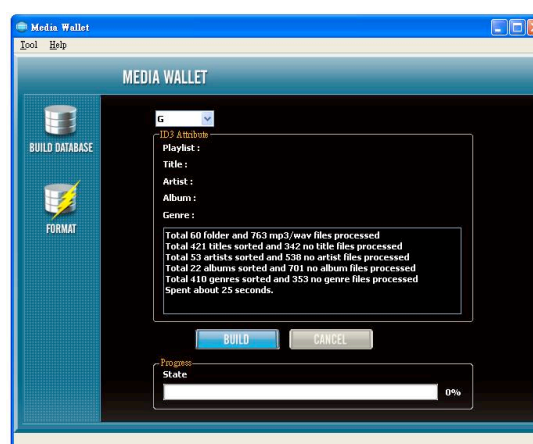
Media Wallet
Tool Help

MEDIA WALLET

BUILD DATABASE

FORMAT

G

ID3 Attribute
Playlist :
Title :
Artist :
Album :
Genre :

Total 60 folder and 763 mp3/wav files processed
Total 421 titles sorted and 342 no title files processed
Total 53 artists sorted and 538 no artist files processed
Total 22 albums sorted and 701 no album files processed
Total 410 genres sorted and 353 no genre files processed
Spent about 25 seconds.

BUILD CANCEL

Progress
State
0%